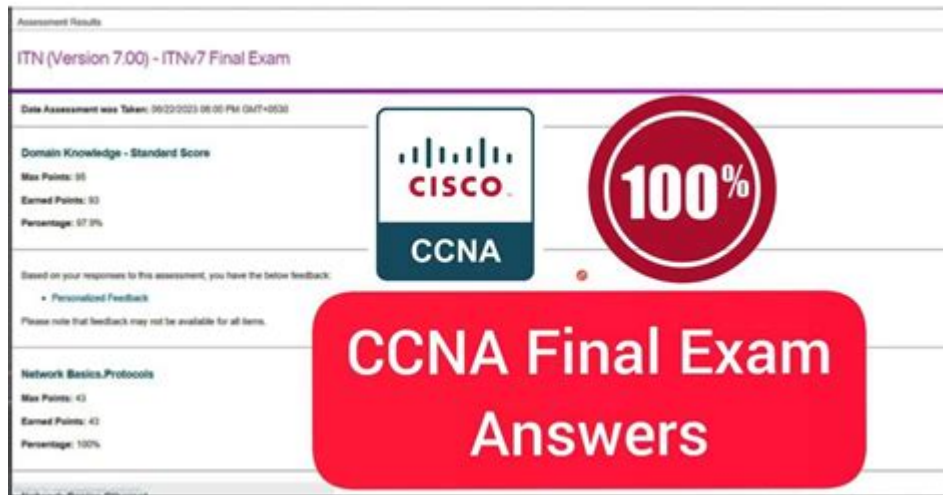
Assessment Results

ITN (Version 7.00) - ITNv7 Final Exam

Date Assessment was Taken: 06/22/2023 06:00 PM GMT+0530

Domain Knowledge - Standard Score

Max Points: 95

Earned Points: 93

Percentage: 97.9%

Based on your responses to this assessment, you have the below feedback:

• Personalized Feedback

Please note that feedback may not be available for all items.

Network Basics.Protocols

Max Points: 43

Earned Points: 43

Percentage: 100%

CISCO

CCNA

100%

CCNA Final Exam Answers